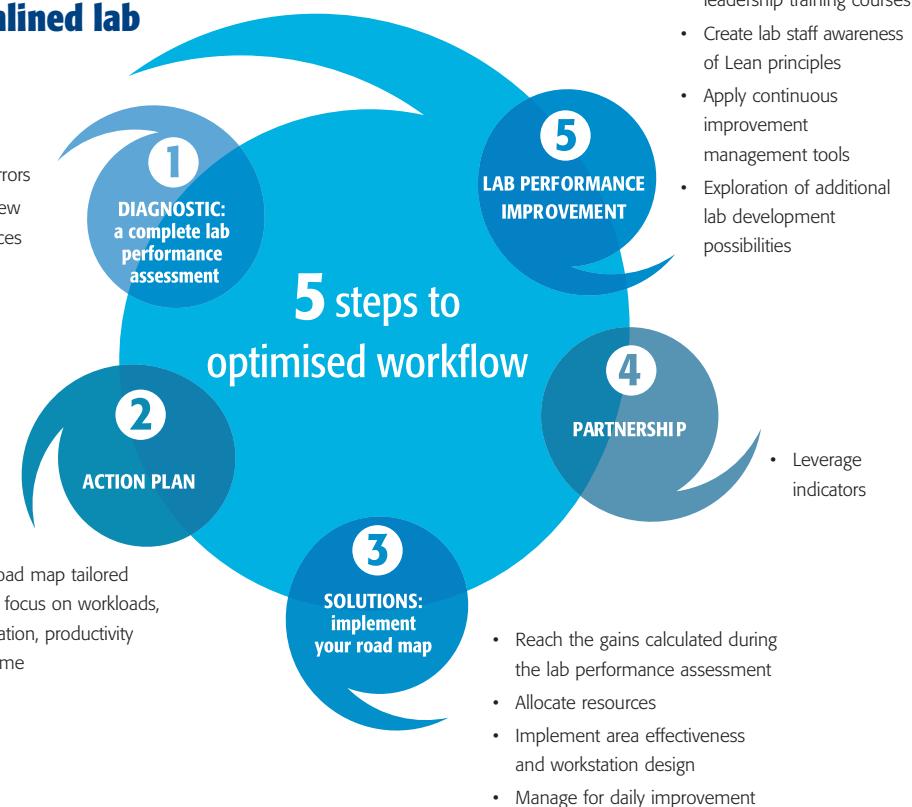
alined lab

leadership training courses

- Create lab staff awareness of Lean principles
- Apply continuous improvement management tools
- Exploration of additional lab development possibilities

rrors
ew
ces

1
DIAGNOSTIC: a complete lab performance assessment

5
LAB PERFORMANCE IMPROVEMENT

5 steps to optimised workflow

4
PARTNERSHIP

- Leverage indicators

2
ACTION PLAN

oad map tailored
focus on workloads,
ation, productivity
me

3
SOLUTIONS: implement your road map

- Reach the gains calculated during the lab performance assessment
- Allocate resources
- Implement area effectiveness and workstation design
- Manage for daily improvement